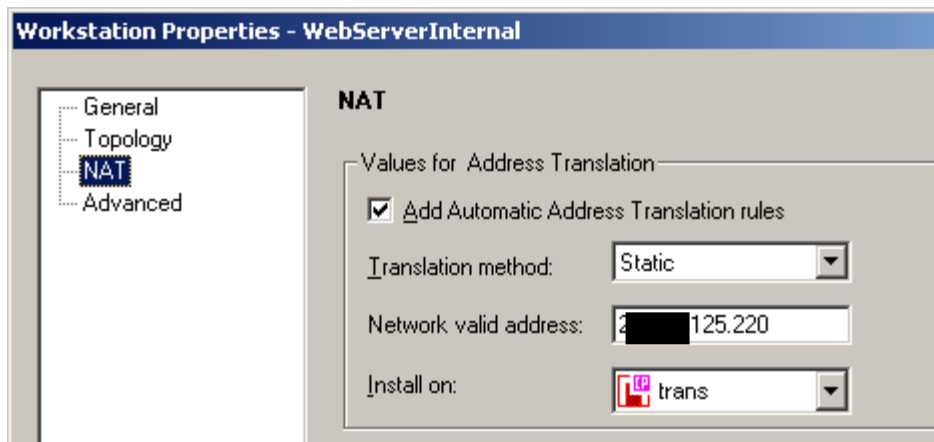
Workstation Properties - WebServerInternal

General
Topology
NAT
Advanced

NAT

Values for Address Translation

Add Automatic Address Translation rules

Translation method: Static

Network valid address: 2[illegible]125.220

Install on: trans